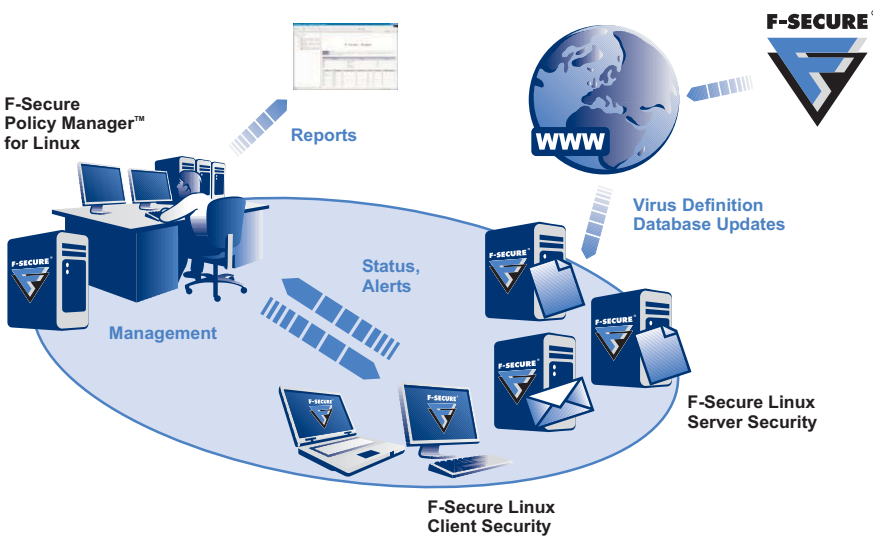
F-SECURE®

F-Secure Policy Manager™ for Linux

Reports

WWW

Virus Definition Database Updates

F-SECURE

Status, Alerts

Management

F-SECURE

F-SECURE

F-SECURE

F-SECURE

F-SECURE

F-Secure Linux Server Security

F-Secure Linux Client Security